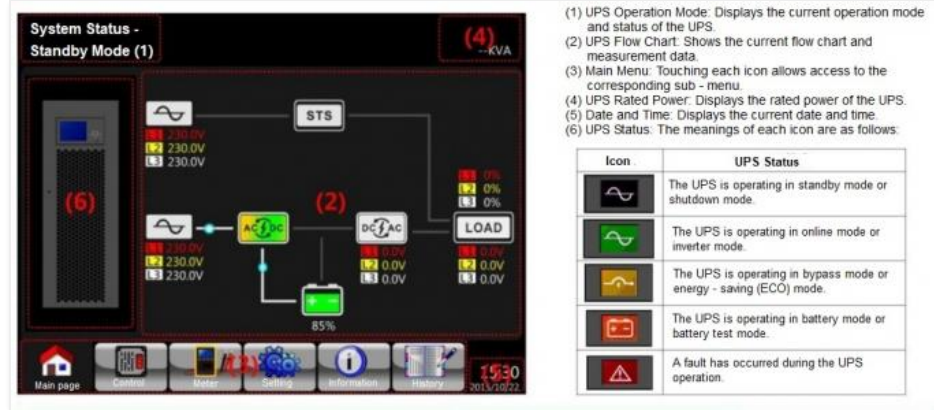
System Status - Standby Mode (1)

(4) --KVA

(6)

STS

L1 230.0V
L2 230.0V
L3 230.0V

(2)

L1 0%
L2 0%
L3 0%

LOAD

AC DC

DC AC

L1 230.0V
L2 230.0V
L3 230.0V

L1 0.0V
L2 0.0V
L3 0.0V

L1 0.0V
L2 0.0V
L3 0.0V

85%

Main page Control Meter (3) Setting Information History 15:30 2015/10/22

(1) UPS Operation Mode: Displays the current operation mode and status of the UPS.
(2) UPS Flow Chart: Shows the current flow chart and measurement data.
(3) Main Menu: Touching each icon allows access to the corresponding sub - menu.
(4) UPS Rated Power: Displays the rated power of the UPS.
(5) Date and Time: Displays the current date and time.
(6) UPS Status: The meanings of each icon are as follows:

| Icon | UPS Status |
|---|---|
| | The UPS is operating in standby mode or shutdown mode. |
| | The UPS is operating in online mode or inverter mode. |
| | The UPS is operating in bypass mode or energy - saving (ECO) mode. |
| | The UPS is operating in battery mode or battery test mode. |
| | A fault has occurred during the UPS operation. |